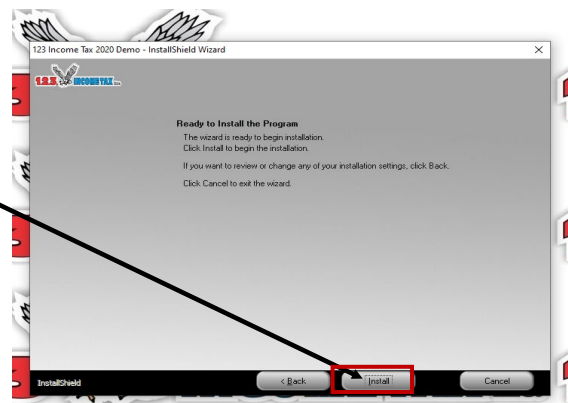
123 Income Tax 2020 Demo - InstallShield Wizard

1.2.3. INCOME TAX

Ready to Install the Program

The wizard is ready to begin installation.

Click Install to begin the installation.

If you want to review or change any of your installation settings, click Back.

Click Cancel to exit the wizard.

InstallShield

< Back

Install

Cancel